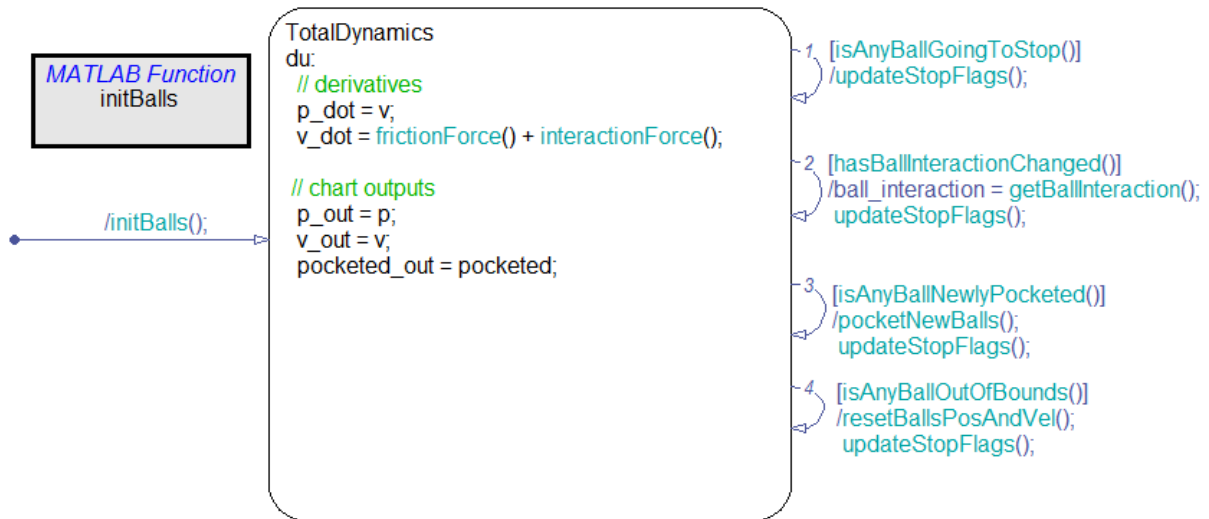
MATLAB Function
initBalls

/initBalls();

TotalDynamics
du:
// derivatives
p_dot = v;
v_dot = frictionForce() + interactionForce();

// chart outputs
p_out = p;
v_out = v;
pocketed_out = pocketed;

1 [isAnyBallGoingToStop()]
/updateStopFlags();

2 [hasBallInteractionChanged()]
/ball_interaction = getBallInteraction();
updateStopFlags();

3 [isAnyBallNewlyPocketed()]
/pocketNewBalls();
updateStopFlags();

4 [isAnyBallOutOfBounds()]
/resetBallsPosAndVel();
updateStopFlags();